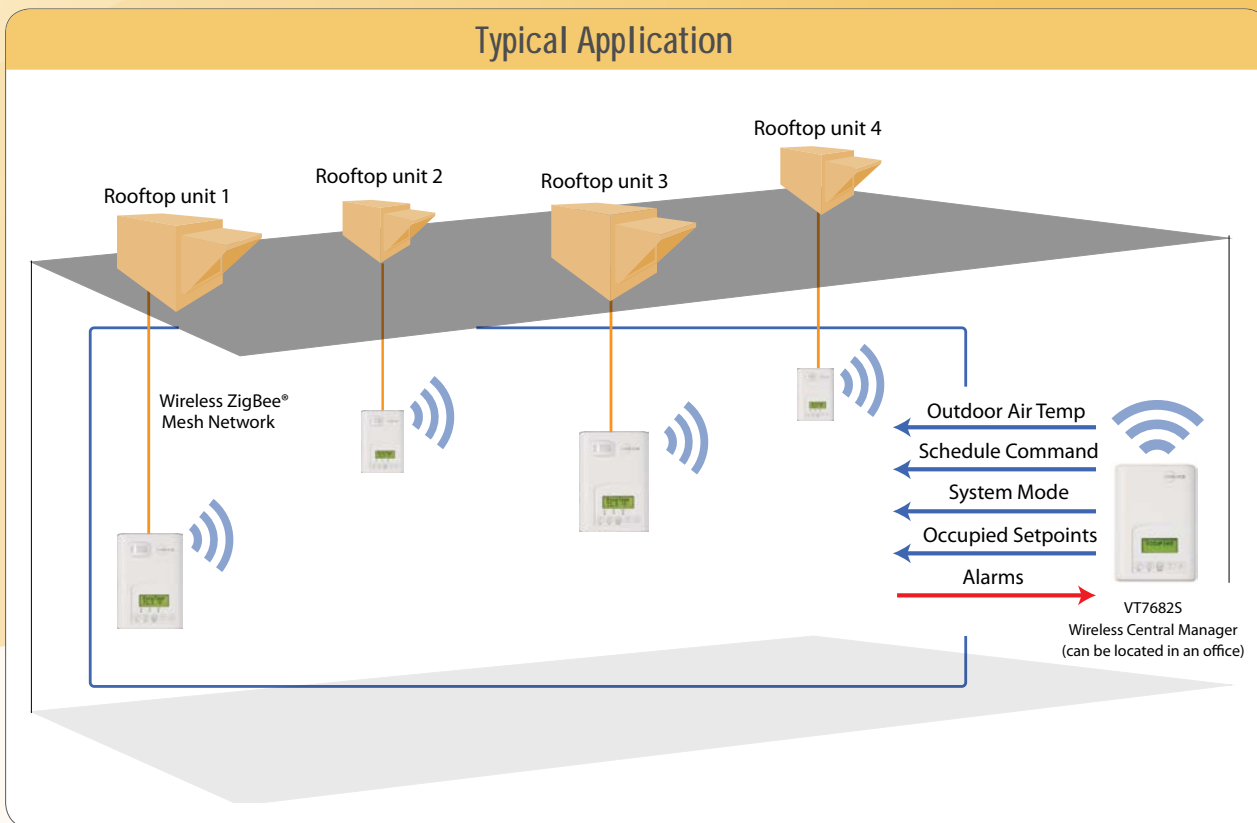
Typical Application

Rooftop unit 4

Rooftop unit 1

Rooftop unit 2

Rooftop unit 3

Wireless ZigBee®
Mesh Network

Outdoor Air Temp

Schedule Command

System Mode

Occupied Setpoints

Alarms

VT7682S
Wireless Central Manager
(can be located in an office)